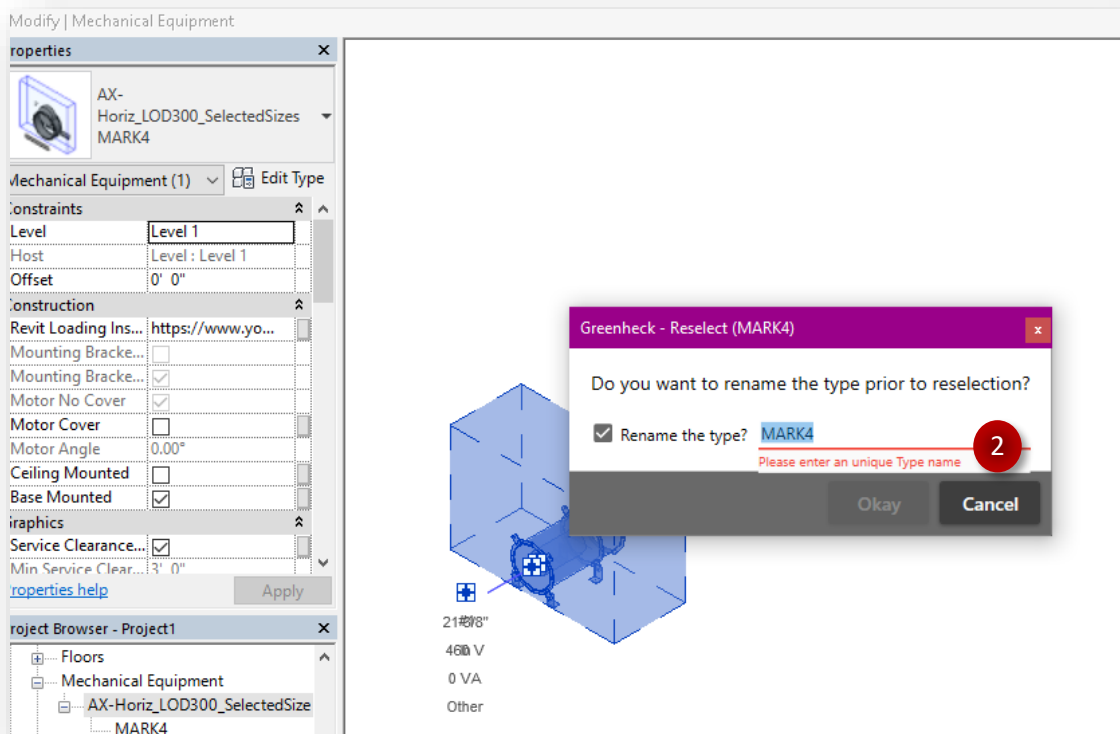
Modify | Mechanical Equipment

roperties

AX-Horiz_LOD300_SelectedSizes
MARK4

Mechanical Equipment (1)
Edit Type

| onstraints | |
|---|---|
| Level | Level 1 |
| Host | Level : Level 1 |
| Offset | 0' 0" |
| onstruction | |
| Revit Loading Ins... | https://www.yo... |
| Mounting Bracke... | |
| Mounting Bracke... | |
| Motor No Cover | |
| Motor Cover | |
| Motor Angle | 0.00° |
| Ceiling Mounted | |
| Base Mounted | |
| raphics | |
| Service Clearance... | |
| Min Service Clear... | 3' 0" |

roperties help
Apply

roject Browser - Project1
Floors
Mechanical Equipment
AX-Horiz_LOD300_SelectedSize
MARK4

Greenheck - Reselect (MARK4)
x
Do you want to rename the type prior to reselection?
Rename the type?
MARK4
Please enter an unique Type name
2
Okay
Cancel

21 3/8"
460 V
0 VA
Other